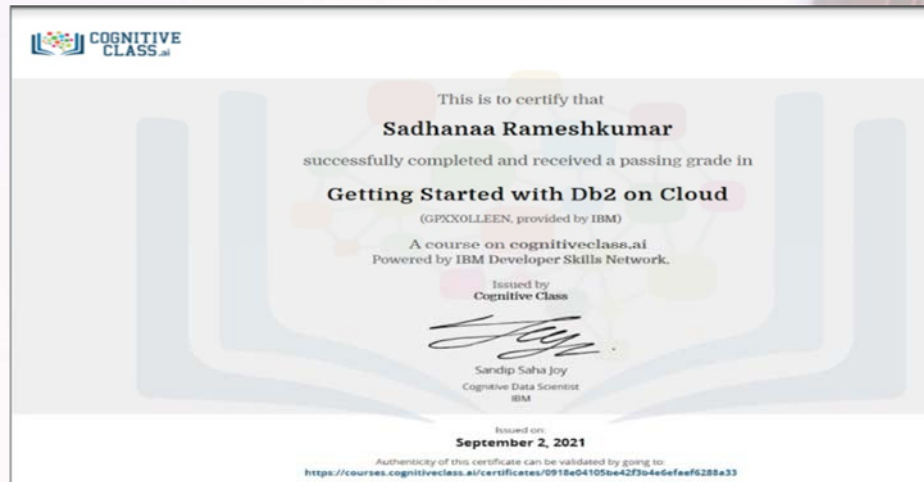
COGNITIVE CLASS.ai

This is to certify that

Sadhanaa Rameshkumar

successfully completed and received a passing grade in

Getting Started with Db2 on Cloud

(GPXX0LLEEN, provided by IBM)

A course on cognitiveclass.ai
Powered by IBM Developer Skills Network.

Issued by
Cognitive Class

Sandip Saha Joy
Cognitive Data Scientist
IBM

Issued on:
September 2, 2021

Authenticity of this certificate can be validated by going to:
https://courses.cognitiveclass.ai/certificates/0918e04105be42f3b4e6efaef6288a33